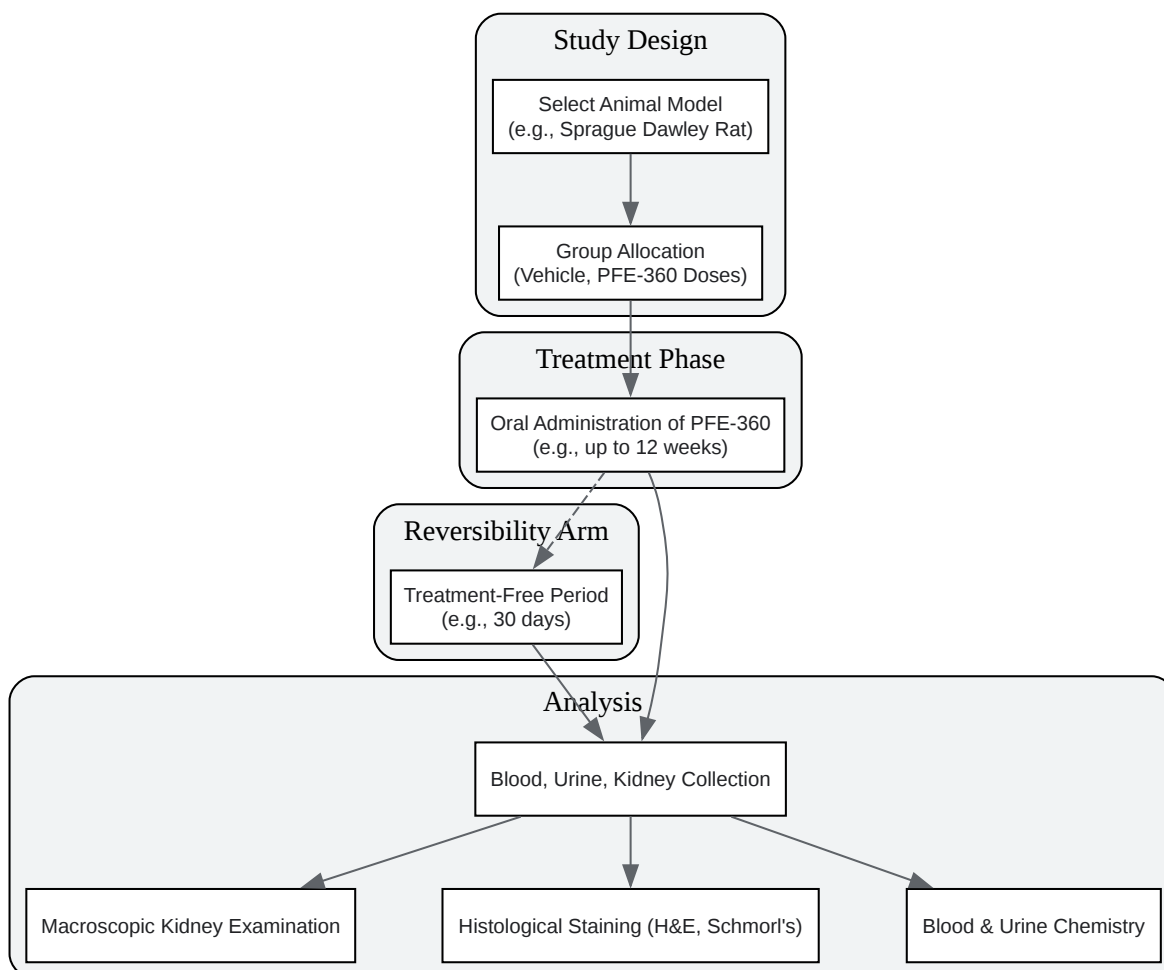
Study Design

Select Animal Model
(e.g., Sprague Dawley Rat)

Group Allocation
(Vehicle, PFE-360 Doses)

Treatment Phase

Oral Administration of PFE-360
(e.g., up to 12 weeks)

Reversibility Arm

Treatment-Free Period
(e.g., 30 days)

Analysis

Blood, Urine, Kidney Collection

Macroscopic Kidney Examination

Histological Staining (H&E, Schmorl's)

Blood & Urine Chemistry